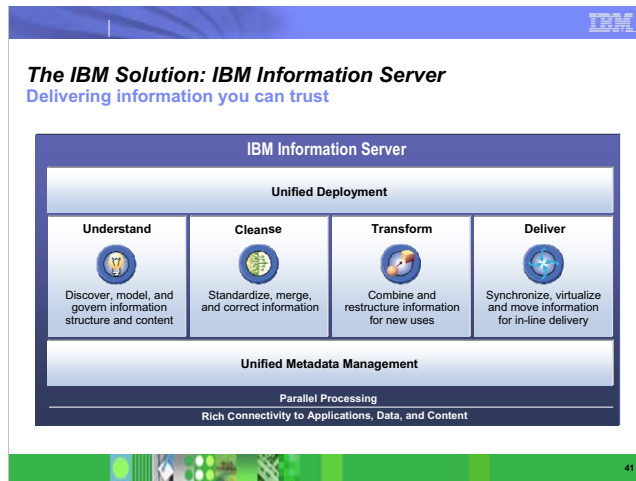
IBM

The IBM Solution: IBM Information Server

Delivering information you can trust

IBM Information Server

Unified Deployment

Understand

Discover, model, and govern information structure and content

Cleanse

Standardize, merge, and correct information

Transform

Combine and restructure information for new uses

Deliver

Synchronize, virtualize and move information for in-line delivery

Unified Metadata Management

Parallel Processing

Rich Connectivity to Applications, Data, and Content

41